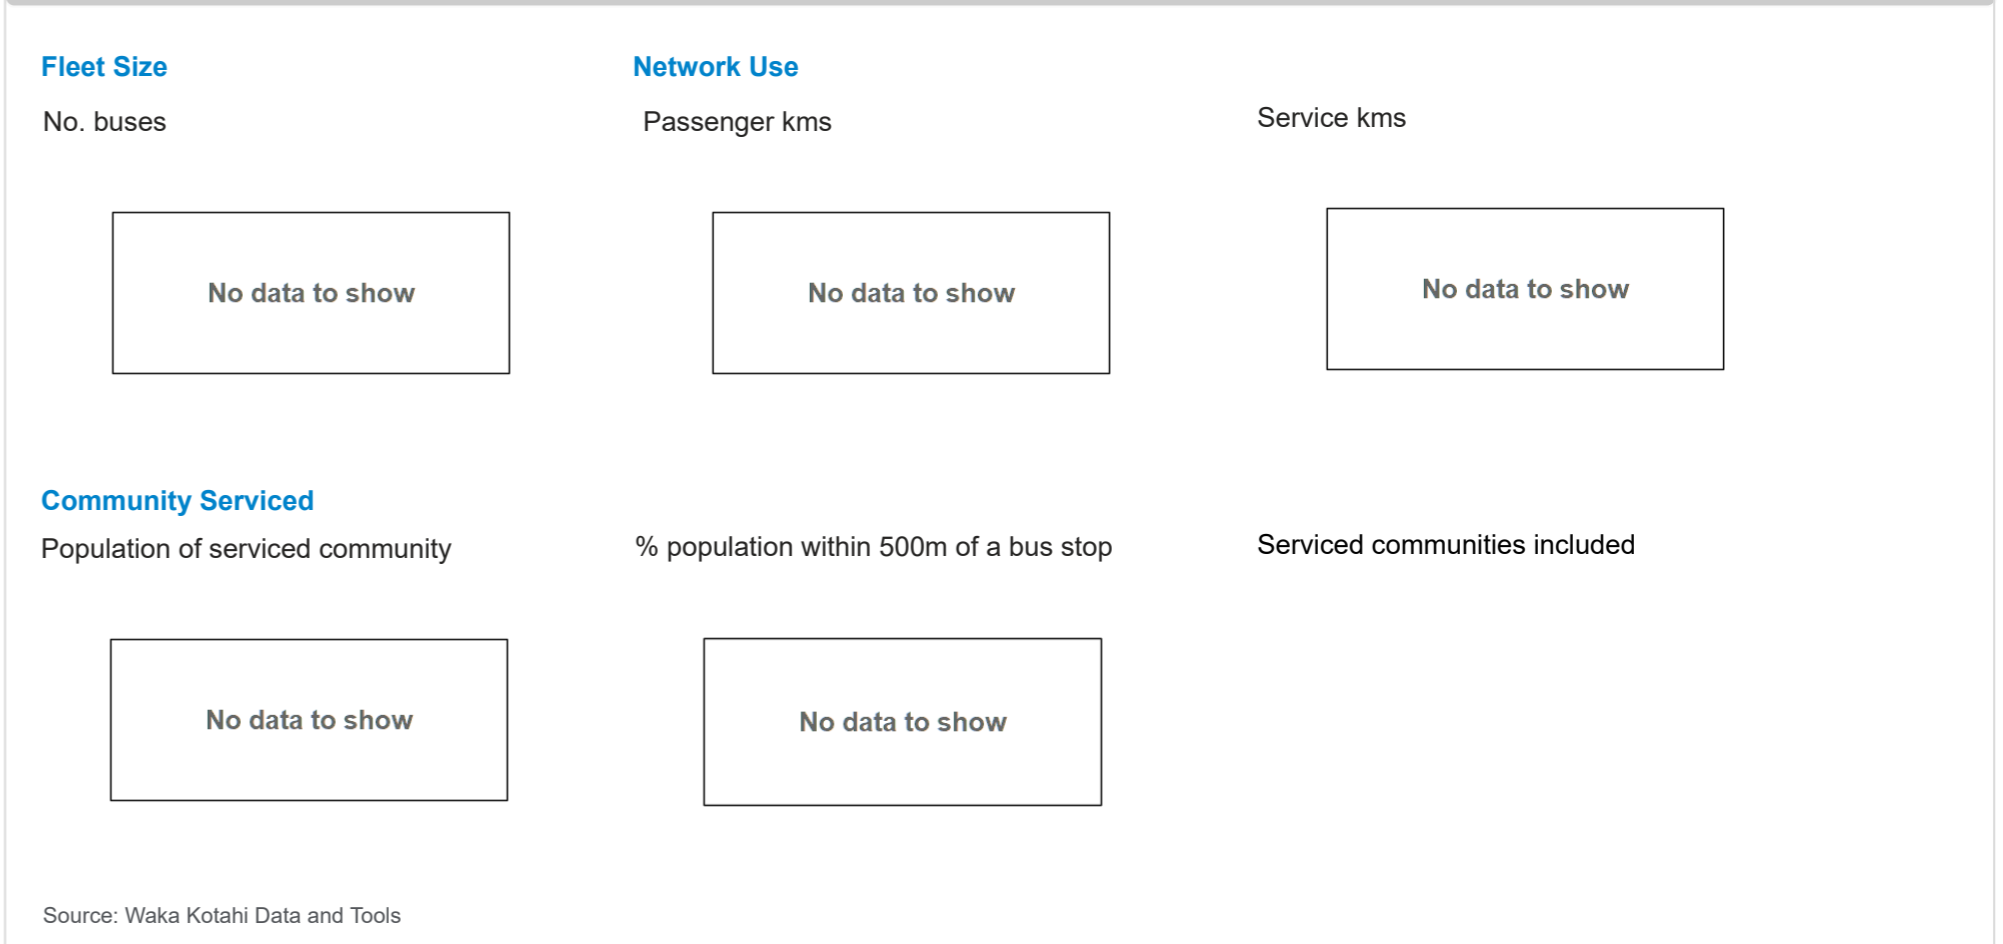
Fleet Size

No. buses

No data to show

Network Use

Passenger kms

No data to show

Service kms

No data to show

Community Serviced

Population of serviced community

No data to show

% population within 500m of a bus stop

No data to show

Serviced communities included

Source: Waka Kotahi Data and Tools